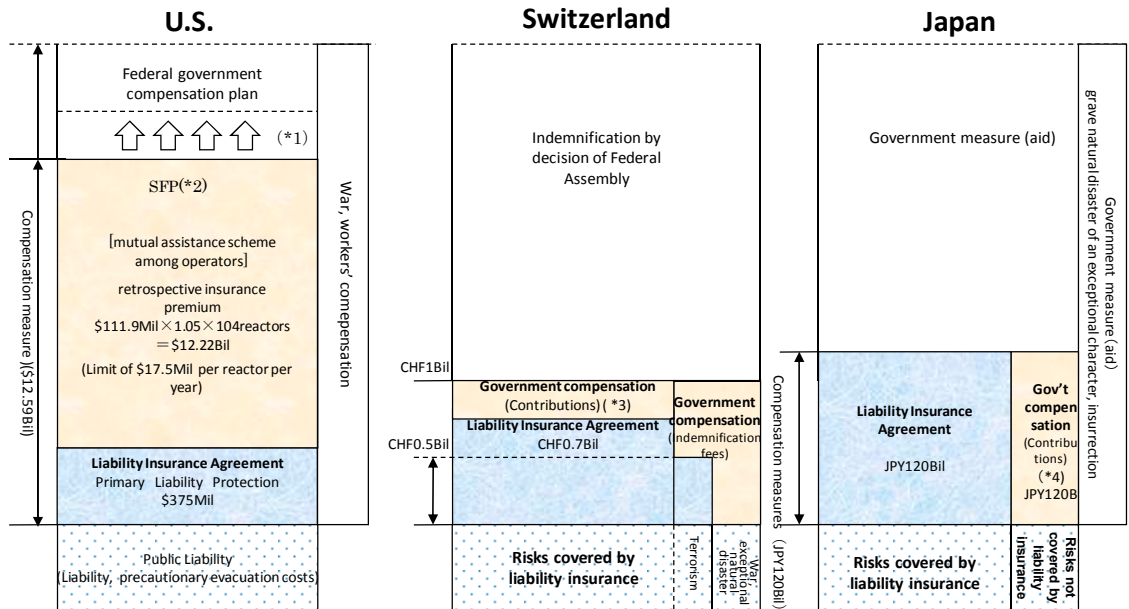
U.S.

Federal government compensation plan

(*1)

SFP(*2)

[mutual assistance scheme among operators]

retrospective insurance premium
$111.9Mil × 1.05 × 104reactors = $12.22Bil

(Limit of $17.5Mil per reactor per year)

Liability Insurance Agreement
Primary Liability Protection
$375Mil

Public Liability
(Liability, precautionary evacuation costs)

Compensation measure \($12.59Bil)

War, workers' compensation

Switzerland

Indemnification by decision of Federal Assembly

CHF1Bil

Government compensation
(Contributions) (*3)

Liability Insurance Agreement
CHF0.7Bil

CHF0.5Bil

Government compensation
(indemnification fees)

Risks covered by liability insurance

Terrorism

War, exceptional natural disaster

Japan

Government measure (aid)

Government measure (aid)
grave natural disaster of an exceptional character, insurrection

Compensation measures (JPY120Bil)

Liability Insurance Agreement
JPY120Bil

Gov't compensation
(Contributions)
(*4)
JPY120B

Risks covered by liability insurance

Risks not covered by liability insurance